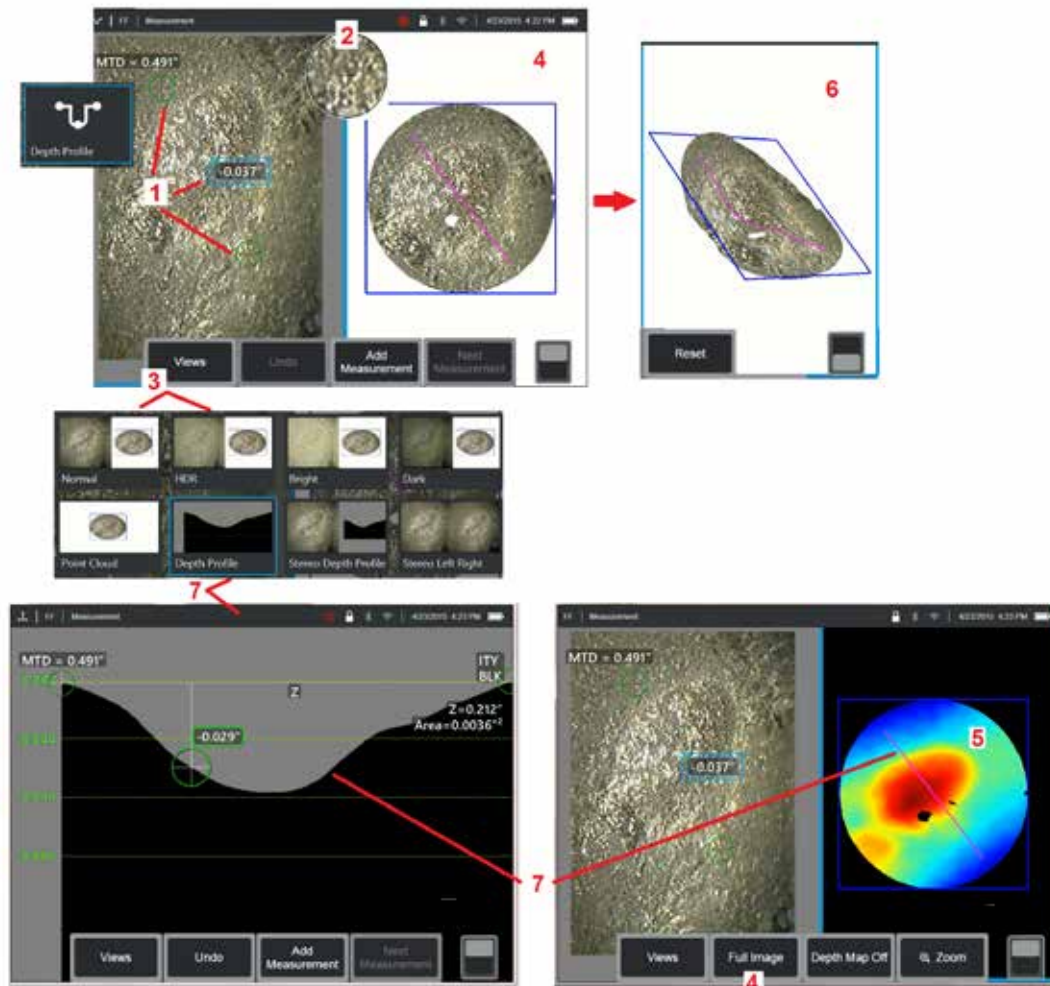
Measurement 4/23/2015 4:22 PM

MTD = 0.491"

2

4

Depth Profile

1

-0.037"

Views Undo Add Measurement Next Measurement

6

Reset

3

Normal HDR Bright Dark

Point Cloud Depth Profile Stereo Depth Profile Stereo Left Right

7

Measurement 4/23/2015 4:23 PM

MTD = 0.491"

ITY BLK

Z

-0.029"

Z=0.212"
Area=0.0036"²

Views Undo Add Measurement Next Measurement

Measurement 4/23/2015 4:23 PM

MTD = 0.491"

-0.037"

5

7

Views Full Image Depth Map Off Zoom

4